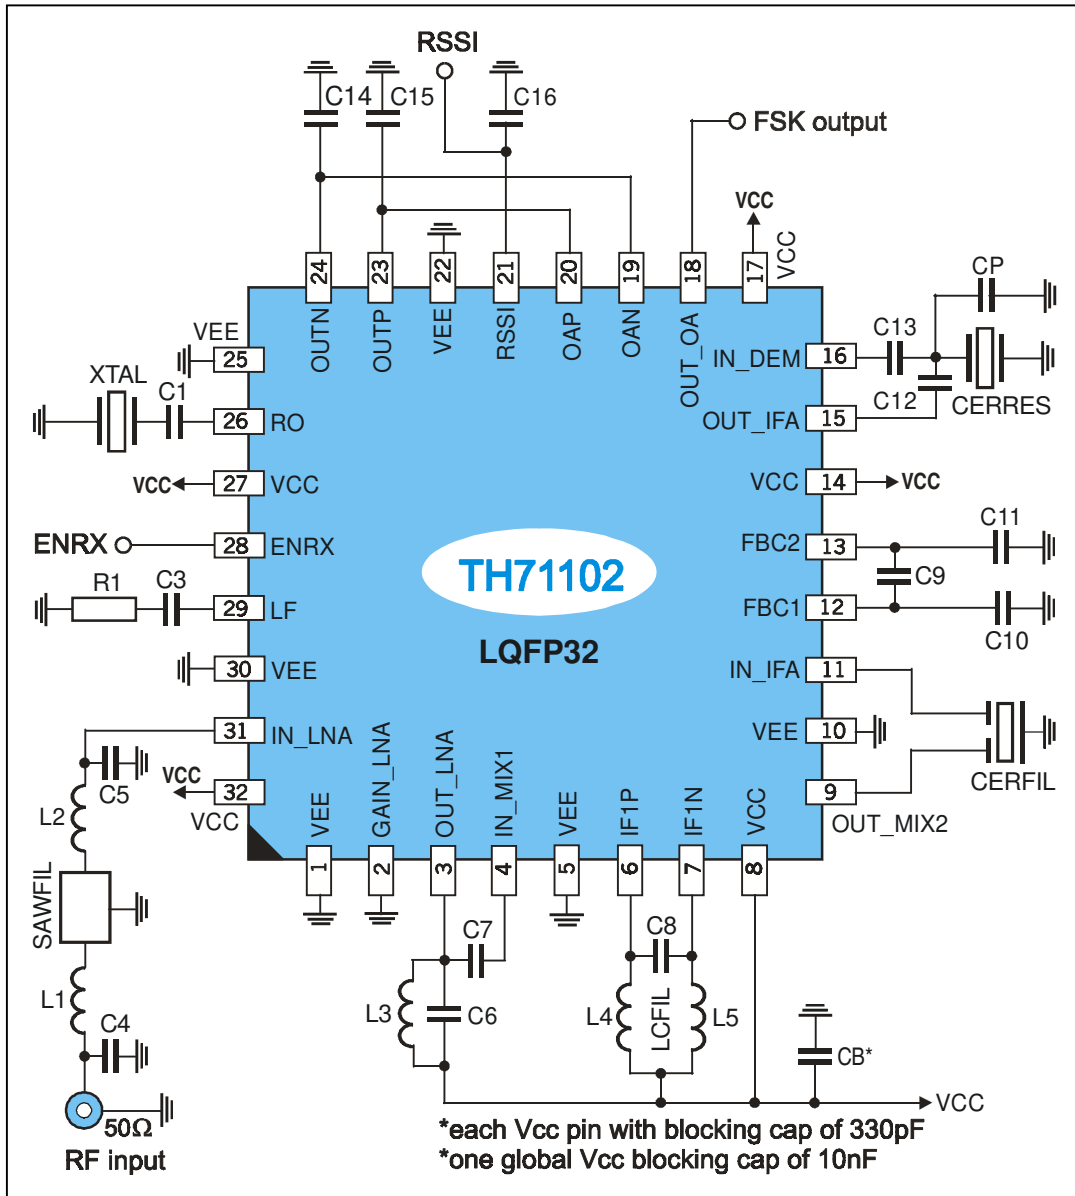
RSSI
C14 C15 C16
FSK output
VCC
VCC
24 23 22 21 20 19 18 17
OUTN OUTP VEE RSSI OAP OAN OUT_OA
CP
C13
VEE 25
XTAL
C1
26 RO
IN_DEM 16
C12
CERRES
OUT_IFA 15
VCC 27 VCC
VCC 14 VCC
ENRX 28 ENRX
C11
FBC2 13
C9
TH71102
R1 C3
29 LF
FBC1 12
C10
LQFP32
30 VEE
IN_IFA 11
31 IN_LNA
VEE 10
C5
VCC
32
VCC
CERFIL
9
OUT_MIX2
L2
VEE GAIN_LNA OUT_LNA IN_MIX1 VEE IF1P IF1N VCC
1 2 3 4 5 6 7 8
SAWFIL
C7
C8
L1
L3
C6
L4
LCFIL
L5
C4
CB*
VCC
50Ω
RF input
*each Vcc pin with blocking cap of 330pF
*one global Vcc blocking cap of 10nF